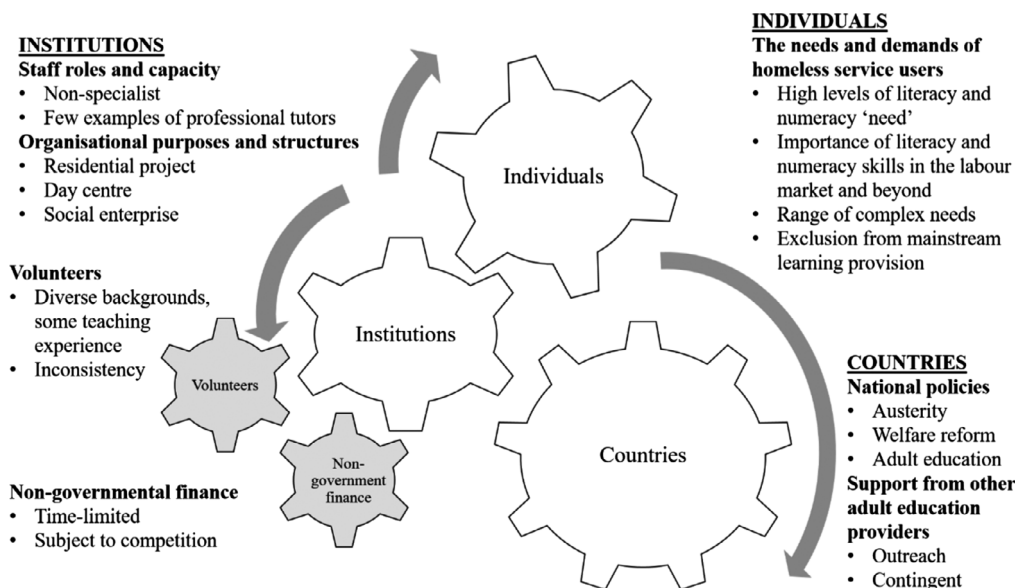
INSTITUTIONS
Staff roles and capacity
• Non-specialist
• Few examples of professional tutors
Organisational purposes and structures
• Residential project
• Day centre
• Social enterprise

INDIVIDUALS
The needs and demands of homeless service users
• High levels of literacy and numeracy 'need'
• Importance of literacy and numeracy skills in the labour market and beyond
• Range of complex needs
• Exclusion from mainstream learning provision

Individuals

Volunteers
• Diverse backgrounds, some teaching experience
• Inconsistency

Institutions

Volunteers

COUNTRIES
National policies
• Austerity
• Welfare reform
• Adult education
Support from other adult education providers
• Outreach
• Contingent

Non-government finance

Countries

Non-governmental finance
• Time-limited
• Subject to competition